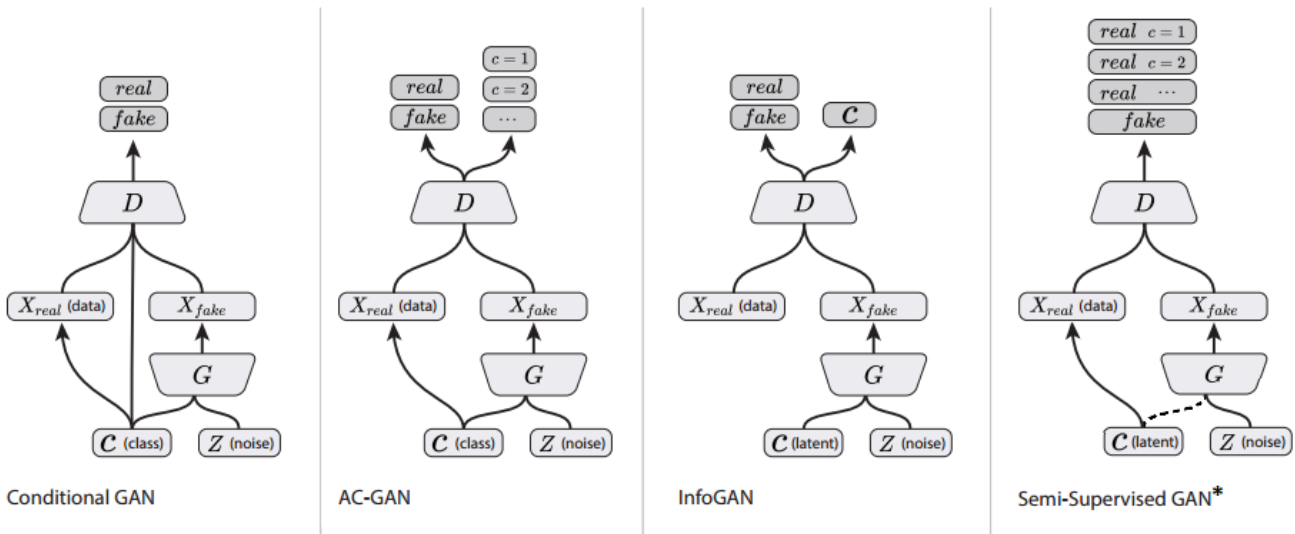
$real$
$fake$

$D$

$X_{real}$ (data)

$X_{fake}$

$G$

$C$ (class)

$Z$ (noise)

Conditional GAN

$real$
$fake$

$c=1$
$c=2$
$\cdots$

$D$

$X_{real}$ (data)

$X_{fake}$

$G$

$C$ (class)

$Z$ (noise)

AC-GAN

$real$
$fake$

$C$

$D$

$X_{real}$ (data)

$X_{fake}$

$G$

$C$ (latent)

$Z$ (noise)

InfoGAN

$real$ $c=1$
$real$ $c=2$
$real$ $\cdots$
$fake$

$D$

$X_{real}$ (data)

$X_{fake}$

$G$

$C$ (latent)

$Z$ (noise)

Semi-Supervised GAN*